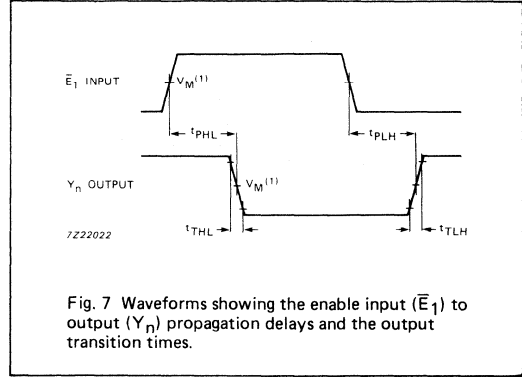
$\overline{E}_1$ INPUT

$V_M^{(1)}$

$t_{PHL}$

$t_{PLH}$

$Y_n$ OUTPUT

$V_M^{(1)}$

7Z22022

$t_{THL}$

$t_{TLH}$

Fig. 7 Waveforms showing the enable input ($\overline{E}_1$) to output ($Y_n$) propagation delays and the output transition times.